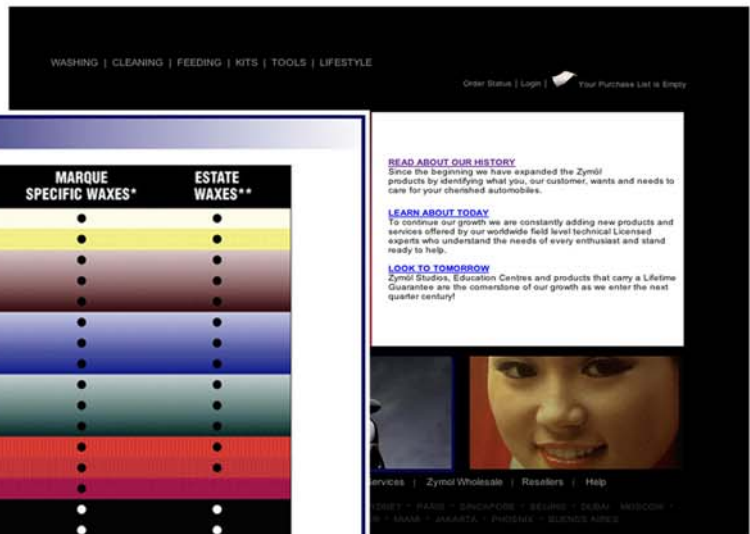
WASHING | CLEANING | FEEDING | KITS | TOOLS | LIFESTYLE

Order Status | Login | Your Purchase List is Empty

| MARQUE SPECIFIC WAXES* | ESTATE WAXES** |
|---|---|
| • | • |
| • | • |
| • | • |
| • | • |
| • | • |
| • | • |
| • | • |
| • | • |
| • | • |
| • | • |
| • | • |
| • | • |
| • | • |
| • | • |
| • | • |
| • | • |

READ ABOUT OUR HISTORY
Since the beginning we have expanded the Zymöl products by identifying what you, our customer, wants and needs to care for your cherished automobiles.

LEARN ABOUT TODAY
To continue our growth we are constantly adding new products and services offered by our worldwide field level technical Licensed experts who understand the needs of every enthusiast and stand ready to help.

LOOK TO TOMORROW
Zymöl Studios, Education Centres and products that carry a Lifetime Guarantee are the cornerstone of our growth as we enter the next quarter century!

ervices | Zymol Wholesale | Resellers | Help

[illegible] · PARIS · SINGAPORE · BEIJING · DUBAI · MOSCOW · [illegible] · MIAMI · JAKARTA · PHOENIX · BUENOS AIRES